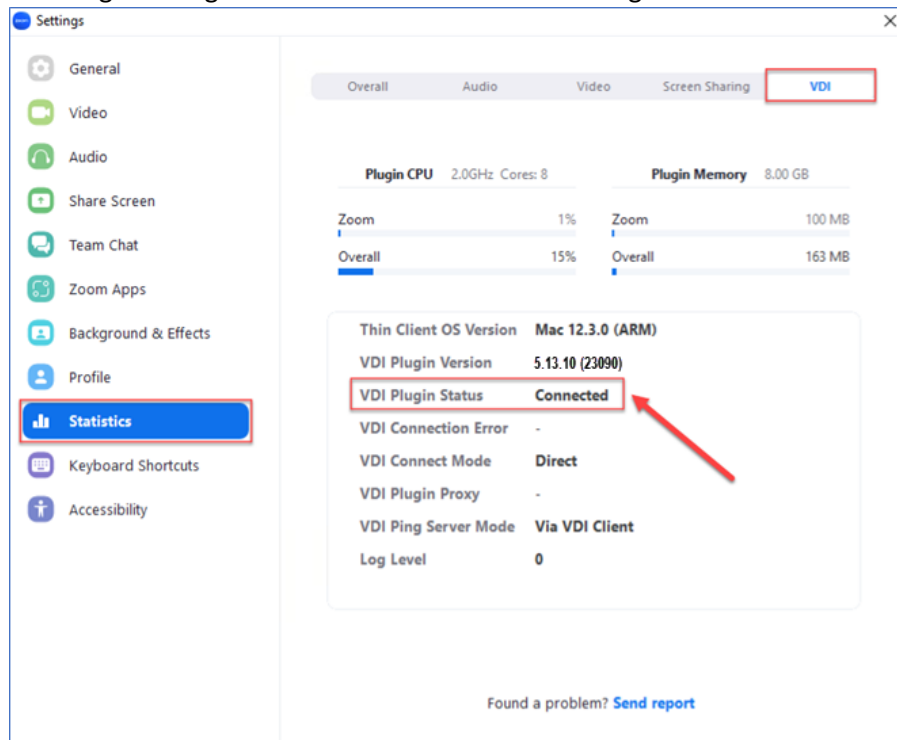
Settings

General
Video
Audio
Share Screen
Team Chat
Zoom Apps
Background & Effects
Profile
Statistics
Keyboard Shortcuts
Accessibility

Overall Audio Video Screen Sharing VDI

Plugin CPU 2.0GHz Cores: 8
Zoom 1%
Overall 15%

Plugin Memory 8.00 GB
Zoom 100 MB
Overall 163 MB

| | |
|---|---|
| Thin Client OS Version | Mac 12.3.0 (ARM) |
| VDI Plugin Version | 5.13.10 (23090) |
| VDI Plugin Status | Connected |
| VDI Connection Error | - |
| VDI Connect Mode | Direct |
| VDI Plugin Proxy | - |
| VDI Ping Server Mode | Via VDI Client |
| Log Level | 0 |

Found a problem? Send report